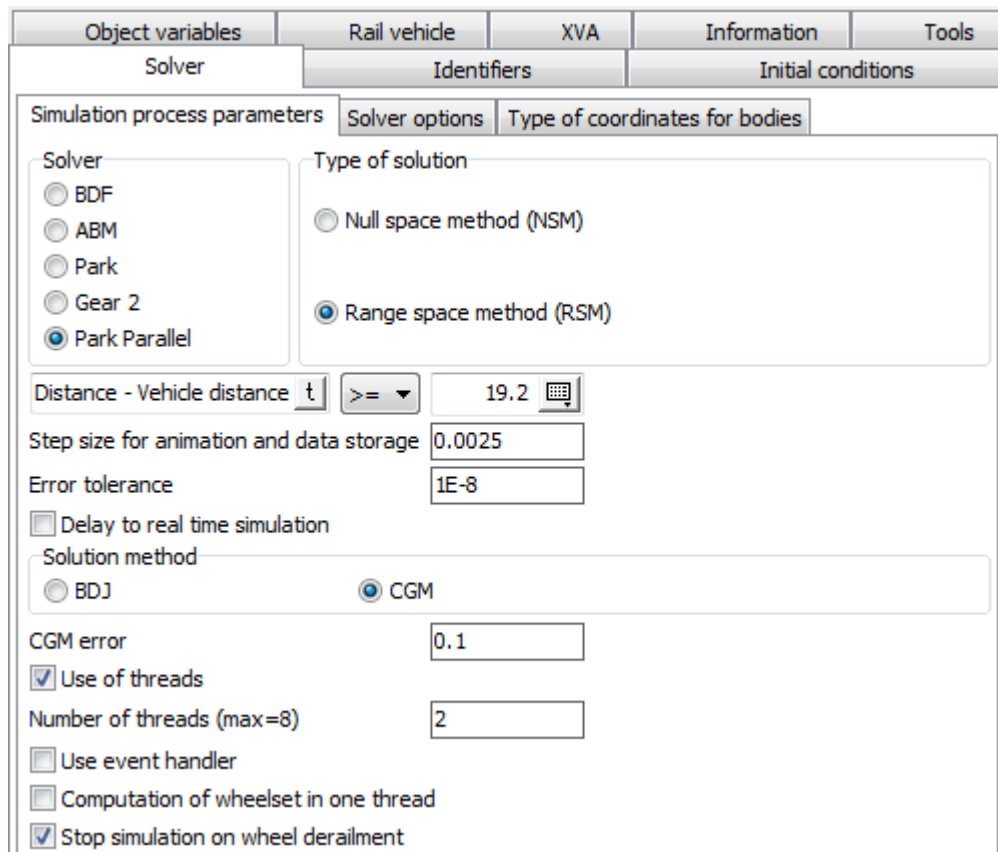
Object variables
Rail vehicle
XVA
Information
Tools
Solver
Identifiers
Initial conditions
Simulation process parameters
Solver options
Type of coordinates for bodies
Solver
BDF
ABM
Park
Gear 2
Park Parallel
Type of solution
Null space method (NSM)
Range space method (RSM)
Distance - Vehicle distance
t
>=
19.2
Step size for animation and data storage
0.0025
Error tolerance
1E-8
Delay to real time simulation
Solution method
BDJ
CGM
CGM error
0.1
Use of threads
Number of threads (max=8)
2
Use event handler
Computation of wheelset in one thread
Stop simulation on wheel derailment